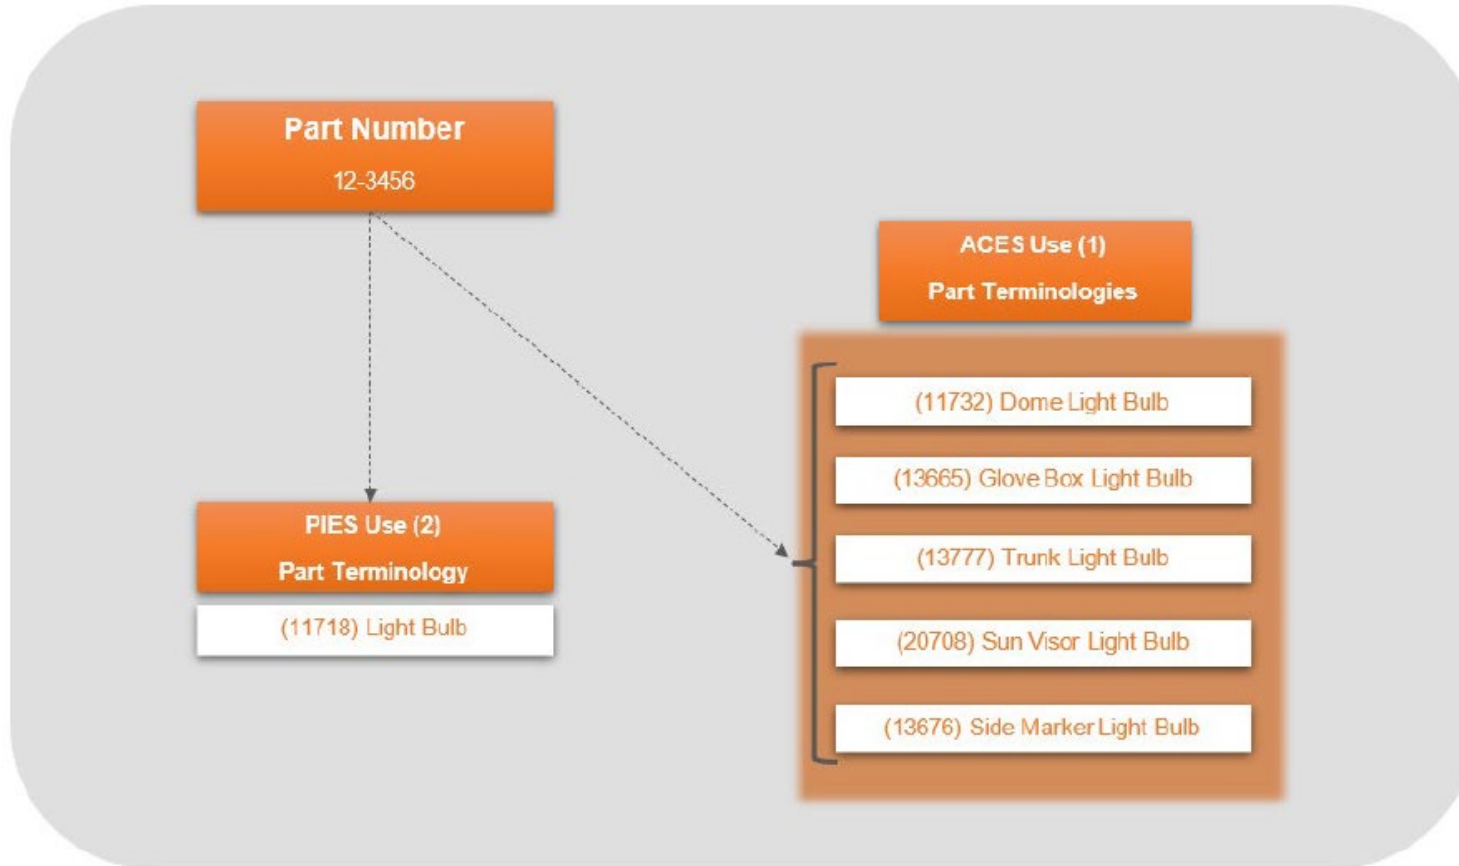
Part Number
12-3456

ACES Use (1)
Part Terminologies

(11732) Dome Light Bulb

(13665) Glove Box Light Bulb

(13777) Trunk Light Bulb

(20708) Sun Visor Light Bulb

(13676) Side Marker Light Bulb

PIES Use (2)
Part Terminology

(11718) Light Bulb